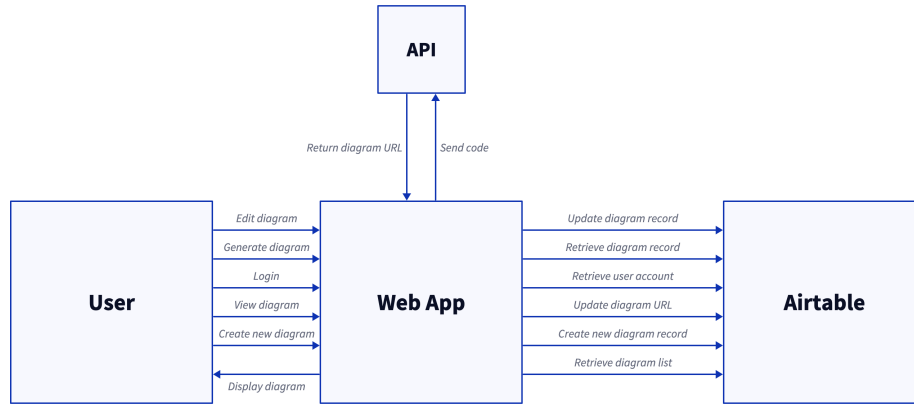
API

Return diagram URL

Send code

User

Edit diagram

Generate diagram

Login

View diagram

Create new diagram

Display diagram

Web App

Update diagram record

Retrieve diagram record

Retrieve user account

Update diagram URL

Create new diagram record

Retrieve diagram list

Airtable